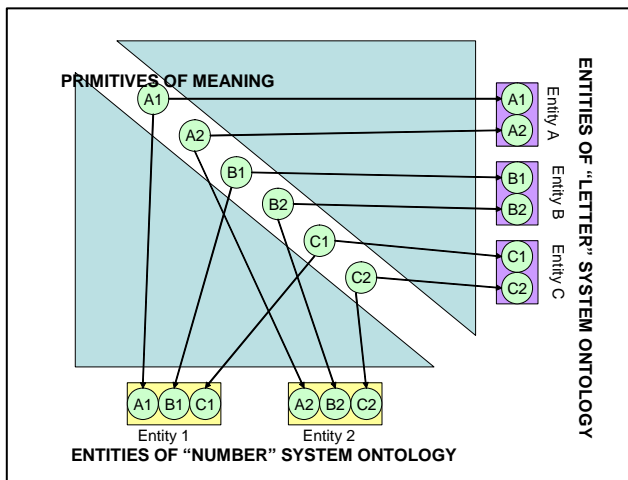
PRIMITIVES OF MEANING

A1

A2

B1

B2

C1

C2

A1
A2
Entity A

B1
B2
Entity B

C1
C2
Entity C

ENTITIES OF "LETTER" SYSTEM ONTOLOGY

A1 B1 C1
Entity 1

A2 B2 C2
Entity 2

ENTITIES OF "NUMBER" SYSTEM ONTOLOGY